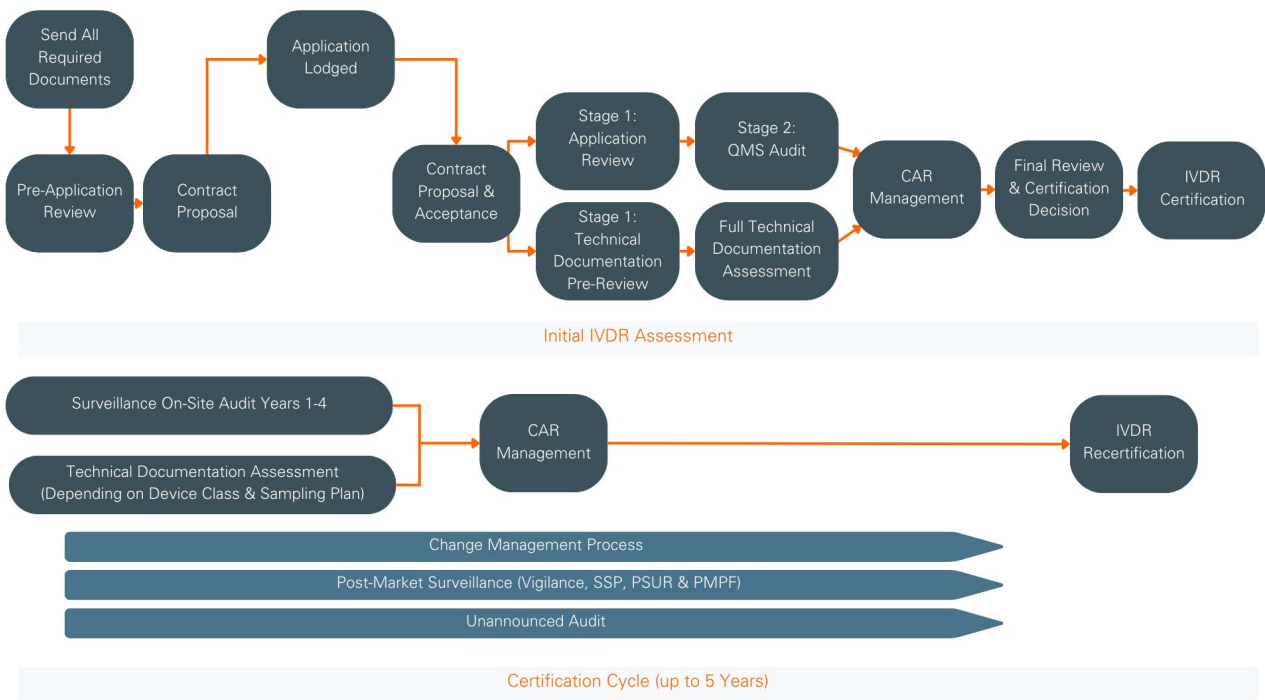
Send All Required Documents

Pre-Application Review

Contract Proposal

Application Lodged

Contract Proposal & Acceptance

Stage 1: Application Review

Stage 2: QMS Audit

Stage 1: Technical Documentation Pre-Review

Full Technical Documentation Assessment

CAR Management

Final Review & Certification Decision

IVDR Certification

Initial IVDR Assessment

Surveillance On-Site Audit Years 1-4

Technical Documentation Assessment (Depending on Device Class & Sampling Plan)

CAR Management

IVDR Recertification

Change Management Process

Post-Market Surveillance (Vigilance, SSP, PSUR & PMPF)

Unannounced Audit

Certification Cycle (up to 5 Years)